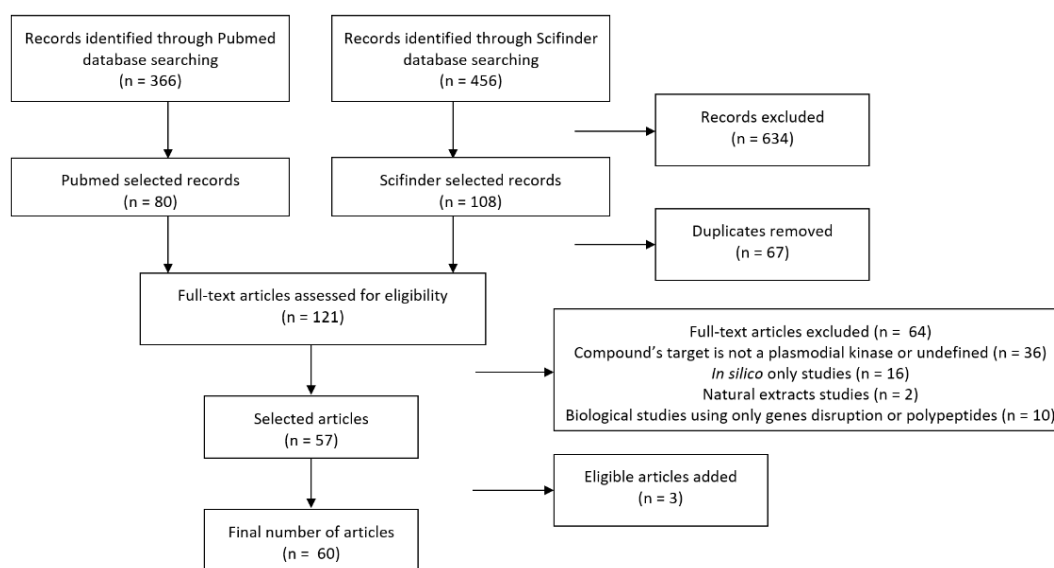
Records identified through Pubmed database searching
(n = 366)

Records identified through Scifinder database searching
(n = 456)

Records excluded
(n = 634)

Pubmed selected records
(n = 80)

Scifinder selected records
(n = 108)

Duplicates removed
(n = 67)

Full-text articles assessed for eligibility
(n = 121)

Full-text articles excluded (n = 64)
Compound's target is not a plasmodial kinase or undefined (n = 36)
In silico only studies (n = 16)
Natural extracts studies (n = 2)
Biological studies using only genes disruption or polypeptides (n = 10)

Selected articles
(n = 57)

Eligible articles added
(n = 3)

Final number of articles
(n = 60)